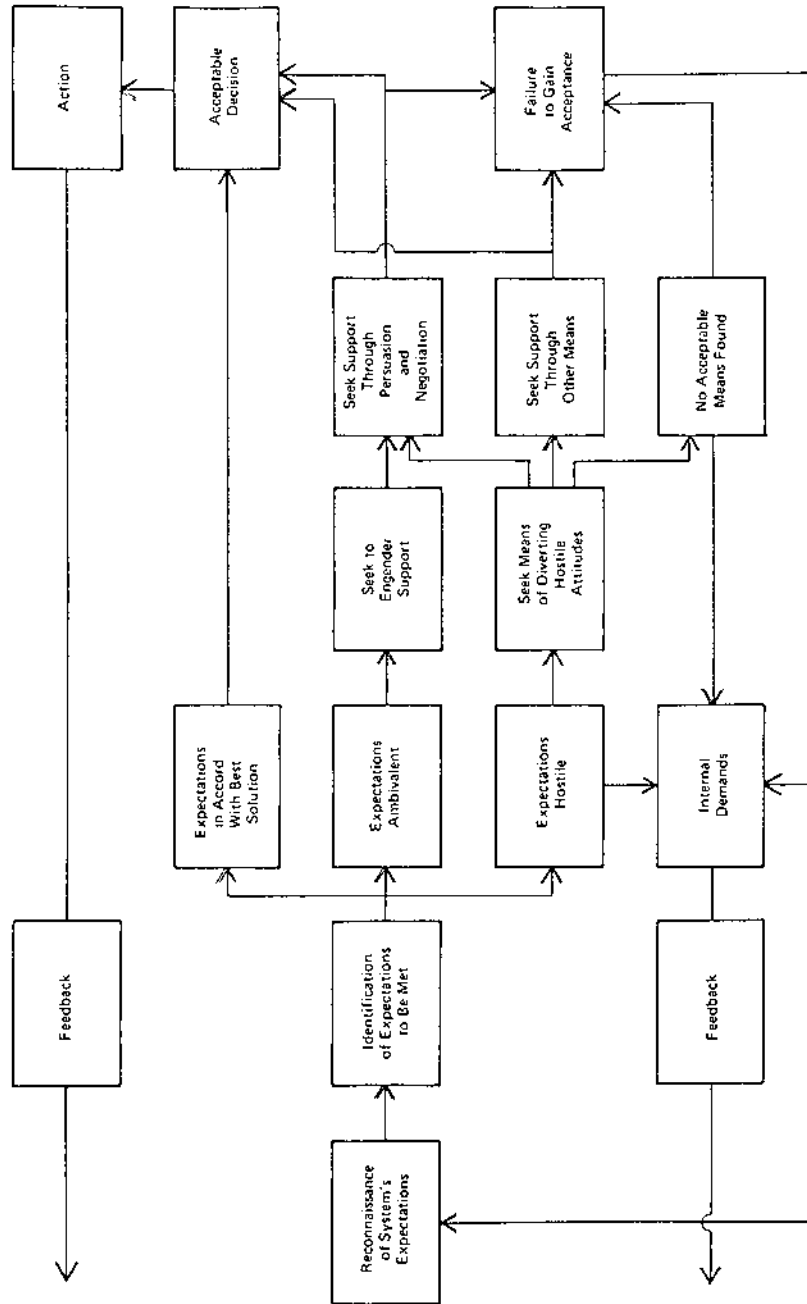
Action

Acceptable Decision

Failure to Gain Acceptance

Seek Support Through Persuasion and Negotiation

Seek Support Through Other Means

No Acceptable Means Found

Seek to Engender Support

Seek Means of Diverting Hostile Attitudes

Expectations in Accord With Best Solution

Expectations Ambivalent

Expectations Hostile

Internal Demands

Feedback

Identification of Expectations to Be Met

Feedback

Reconnaissance of System's Expectations